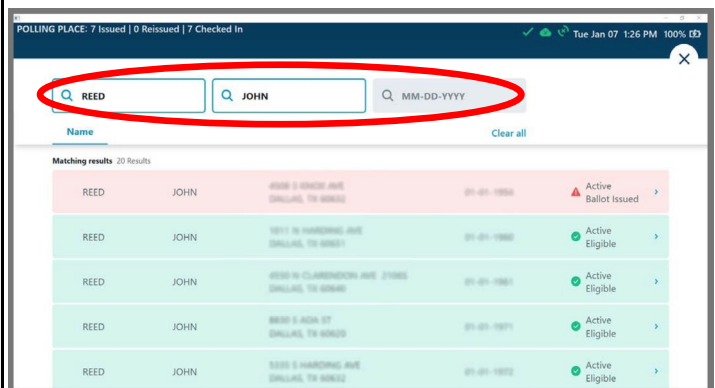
POLLING PLACE: 7 Issued | 0 Reissued | 7 Checked In

Tue Jan 07 1:26 PM 100%

REED

JOHN

MM-DD-YYYY

Name

Clear all

Matching results 20 Results

| | | | | |
|---|---|---|---|---|
| REED | JOHN | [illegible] | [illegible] | Active Ballot Issued |
| REED | JOHN | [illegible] | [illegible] | Active Eligible |
| REED | JOHN | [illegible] | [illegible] | Active Eligible |
| REED | JOHN | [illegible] | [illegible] | Active Eligible |
| REED | JOHN | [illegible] | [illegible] | Active Eligible |